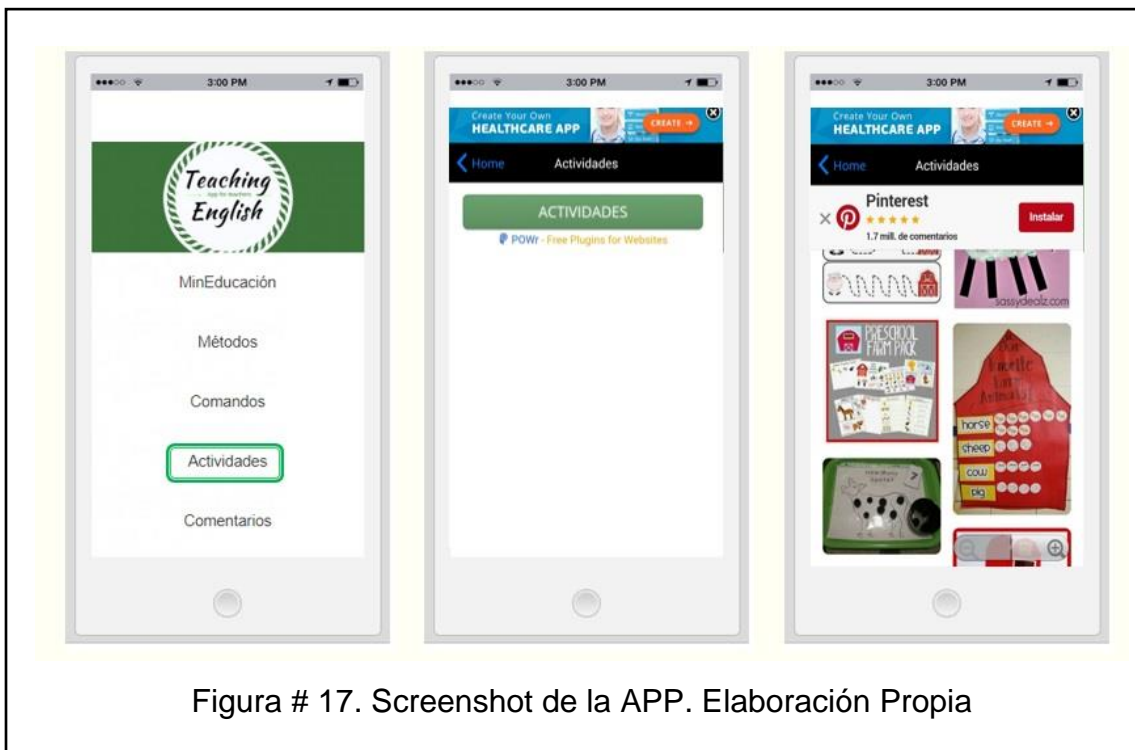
3:00 PM

Teaching
App for teachers
English

MinEducación

Métodos

Comandos

Actividades

Comentarios

3:00 PM

Create Your Own
HEALTHCARE APP
CREATE →

Home
Actividades

ACTIVIDADES

POWr - Free Plugins for Websites

3:00 PM

Create Your Own
HEALTHCARE APP
CREATE →

Home
Actividades

Pinterest
★★★★★
1.7 mill. de comentarios
Instalar

sassydealz.com

PRESCHOOL FARM PACK

horse
sheep
cow
pig

Figura # 17. Screenshot de la APP. Elaboración Propia